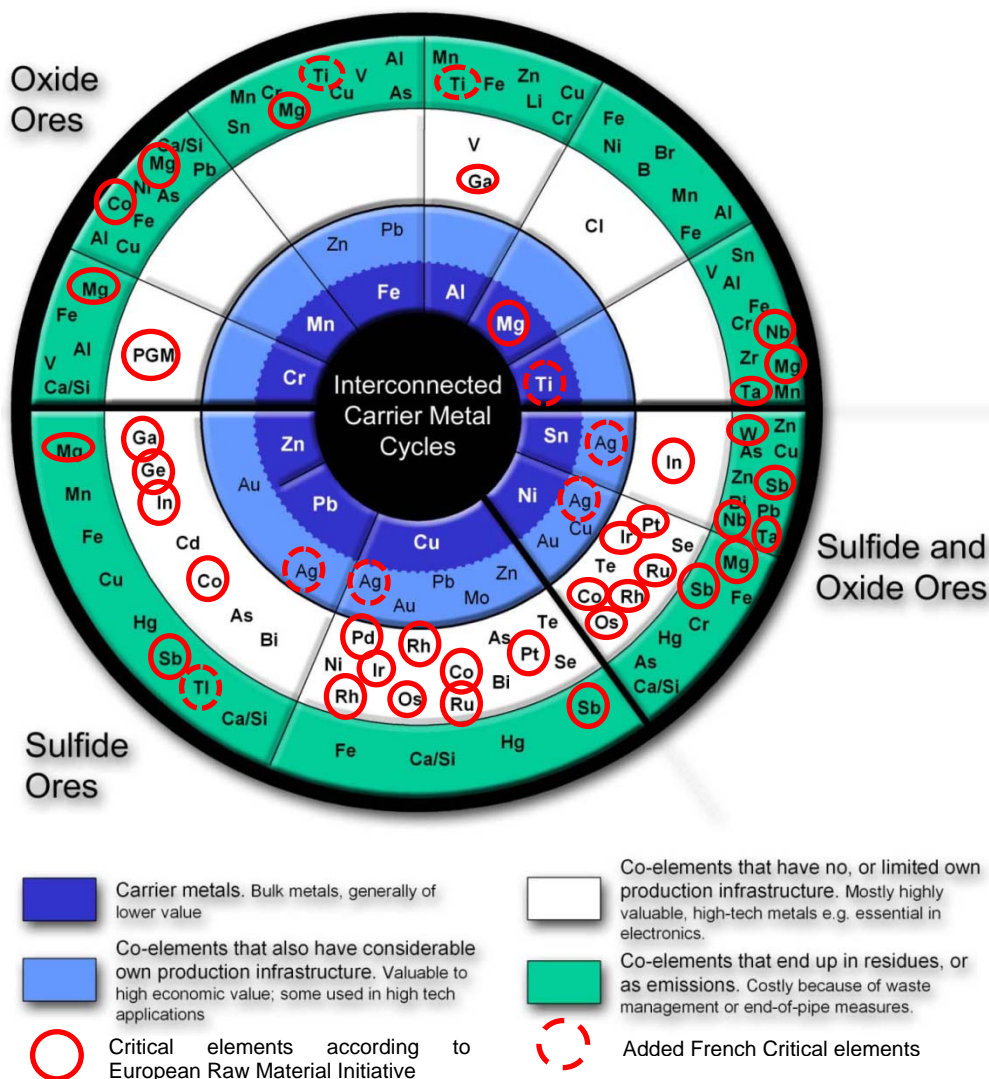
Oxide Ores

Sulfide and Oxide Ores

Sulfide Ores

Interconnected Carrier Metal Cycles

Al Ti V Mn Cr Cu As Mg Sn Ca/Si Mg Pb Ni As Co Fe Al Cu Mg Fe Al V Ca/Si PGM

Mn Ti Fe Zn Li Cu Cr V Ga Fe Ni Br B Mn Al Fe Cl Sn V Al Fe Cr Nb Zr Mg Ta Mn

Zn Pb Fe Al Mn Mg Cr Ti

Zn Sn Ag Ni Ag Cu Au Pb Cu Ag Ag Au Pb Mo Zn

W Zn As Cu Zn Sb Bi Nb Pb Ta Mg Fe Sb Cr Hg As Ca/Si In Pt Ir Se Te Ru Co Rh Os

Mg Mn Fe Cu Hg Sb Tl Ca/Si Ga Ge In Cd Co As Bi

Pd Rh Ni Ir Rh Os Co Ru As Pt Te Se Bi Sb Fe Ca/Si Hg

Carrier metals. Bulk metals, generally of lower value

Co-elements that also have considerable own production infrastructure. Valuable to high economic value; some used in high tech applications

Critical elements according to European Raw Material Initiative

Co-elements that have no, or limited own production infrastructure. Mostly highly valuable, high-tech metals e.g. essential in electronics.

Co-elements that end up in residues, or as emissions. Costly because of waste management or end-of-pipe measures.

Added French Critical elements